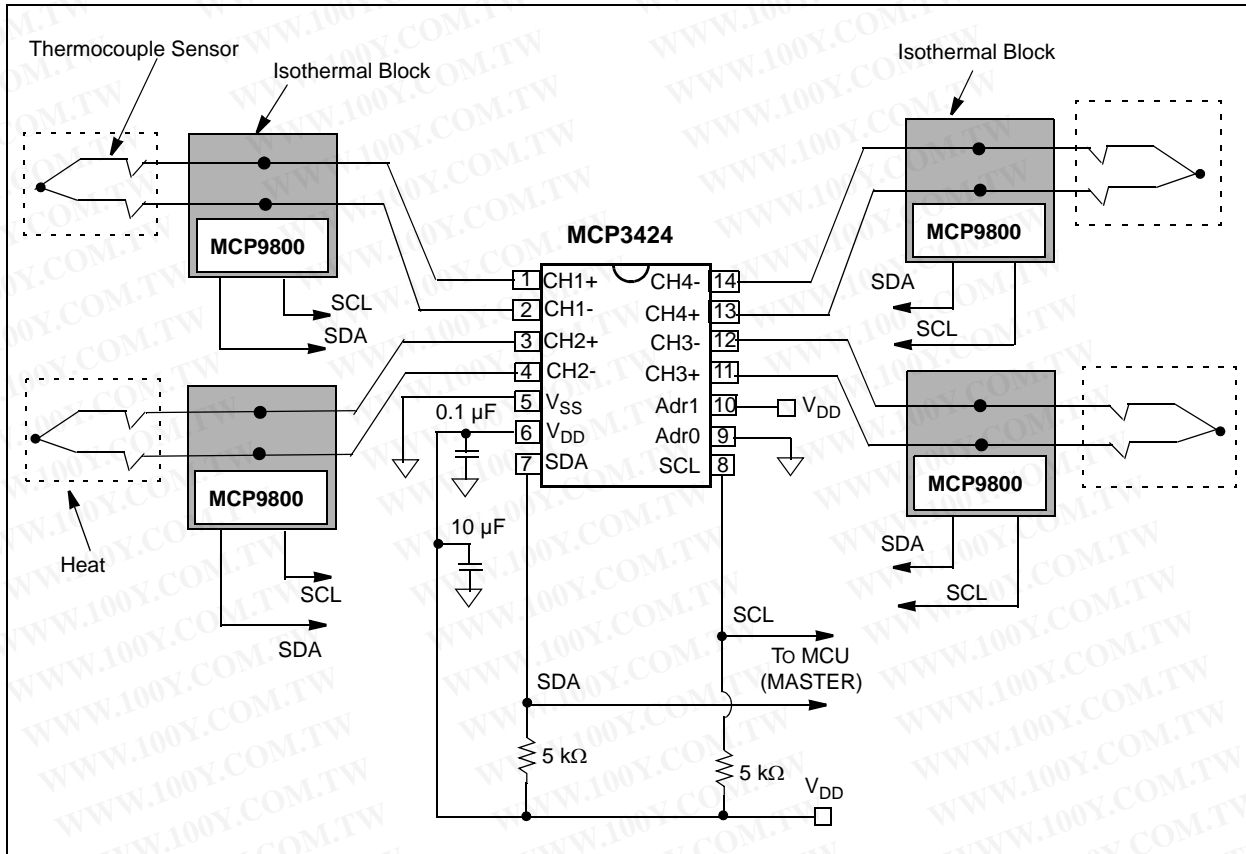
Thermocouple Sensor

Isothermal Block

MCP9800

SCL

SDA

MCP3424

1 CH1+
2 CH1-
3 CH2+
4 CH2-
5 $V_{SS}$
6 $V_{DD}$
7 SDA
CH4- 14
CH4+ 13
CH3- 12
CH3+ 11
Adr1 10
Adr0 9
SCL 8

$V_{DD}$

0.1 µF

10 µF

MCP9800

Heat

SCL

SDA

Isothermal Block

MCP9800

SDA

SCL

MCP9800

SDA

SCL

SCL

TO MCU (MASTER)

SDA

5 kΩ

5 kΩ

$V_{DD}$

WWW.100Y.COM.TW